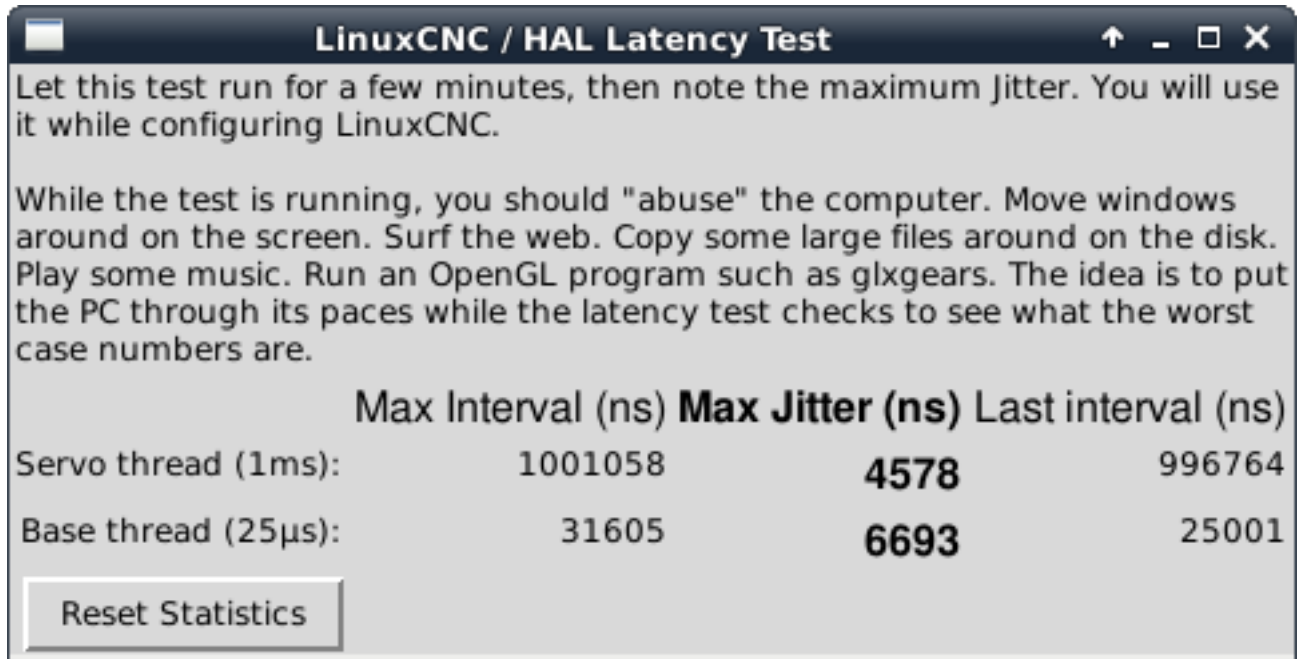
LinuxCNC / HAL Latency Test

Let this test run for a few minutes, then note the maximum Jitter. You will use it while configuring LinuxCNC.

While the test is running, you should "abuse" the computer. Move windows around on the screen. Surf the web. Copy some large files around on the disk. Play some music. Run an OpenGL program such as glxgears. The idea is to put the PC through its paces while the latency test checks to see what the worst case numbers are.

| | Max Interval (ns) | **Max Jitter (ns)** | Last interval (ns) |
|---|---|---|---|
| Servo thread (1ms): | 1001058 | **4578** | 996764 |
| Base thread (25µs): | 31605 | **6693** | 25001 |

Reset Statistics